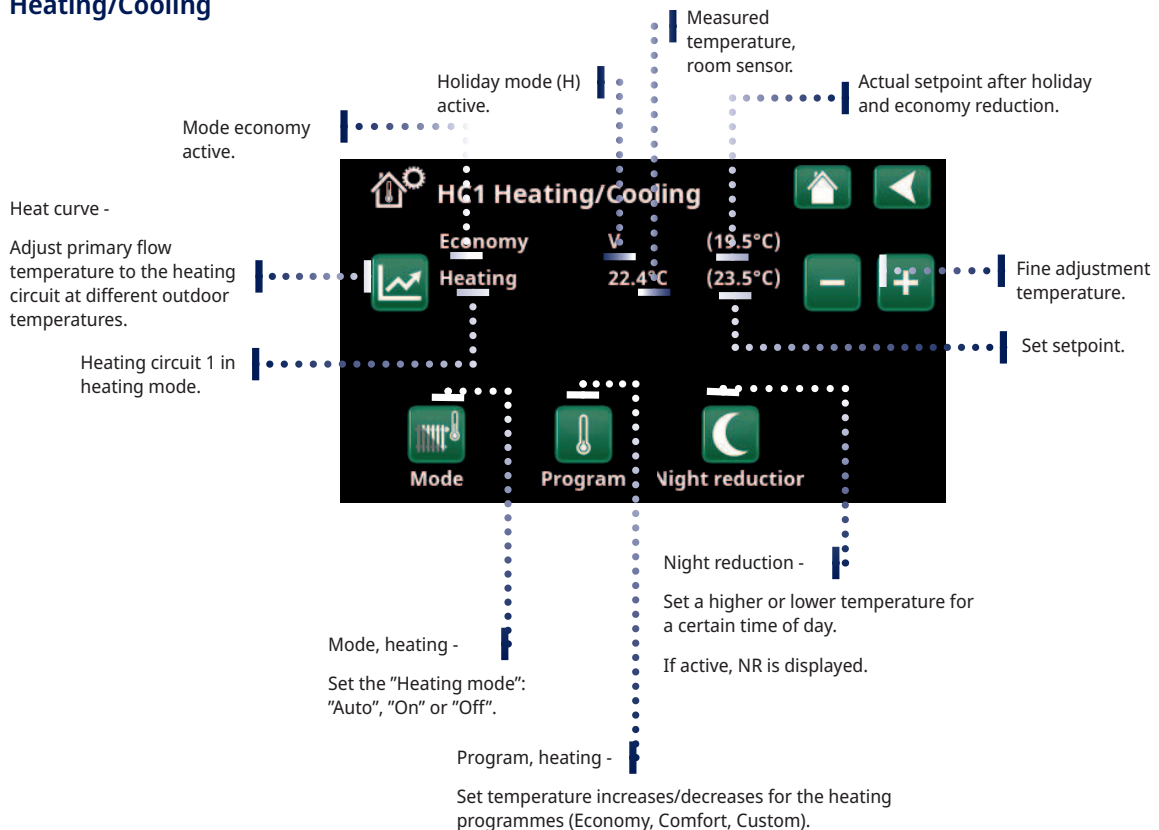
Heating/Cooling

Measured temperature, room sensor.

Holiday mode (H) active.

Actual setpoint after holiday and economy reduction.

Mode economy active.

Heat curve -

Adjust primary flow temperature to the heating circuit at different outdoor temperatures.

HC1 Heating/Cooling

Economy V (19.5°C)

Heating 22.4°C (23.5°C)

Fine adjustment temperature.

Set setpoint.

Heating circuit 1 in heating mode.

Mode Program Night reduction

Night reduction -

Set a higher or lower temperature for a certain time of day.

If active, NR is displayed.

Mode, heating -

Set the ”Heating mode”: ”Auto”, ”On” or ”Off”.

Program, heating -

Set temperature increases/decreases for the heating programmes (Economy, Comfort, Custom).